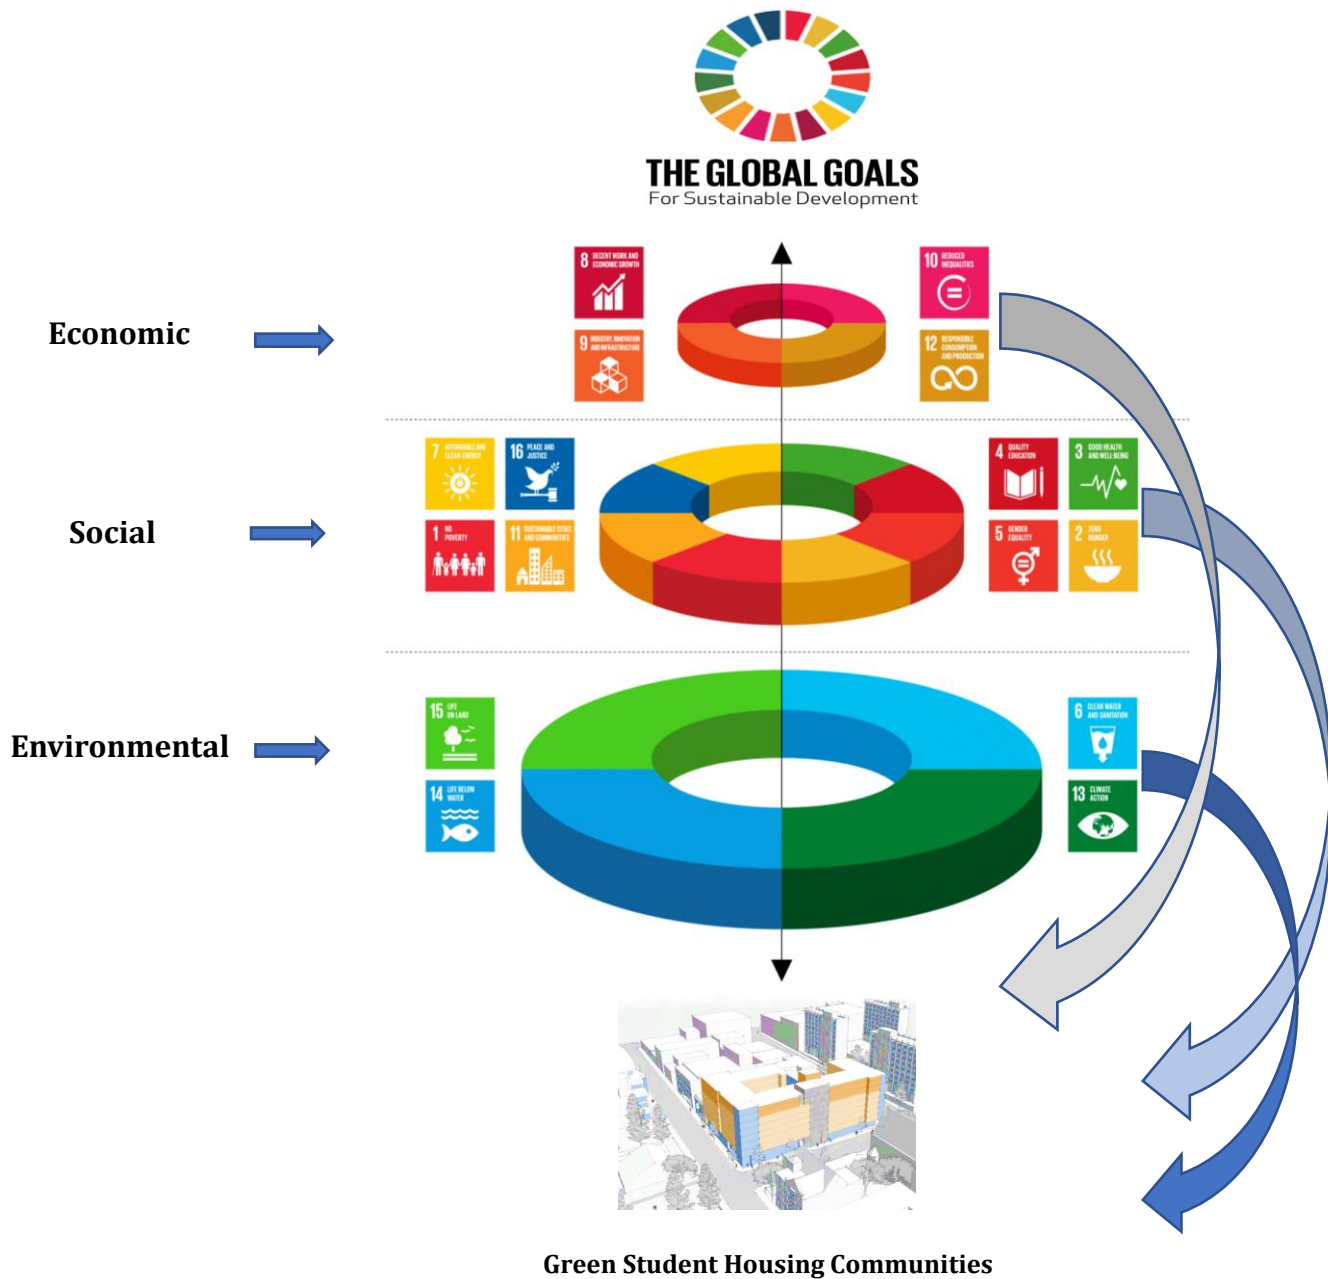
THE GLOBAL GOALS
For Sustainable Development

Economic

8 DECENT WORK AND ECONOMIC GROWTH

9 INDUSTRY, INNOVATION AND INFRASTRUCTURE

10 REDUCED INEQUALITIES

12 RESPONSIBLE CONSUMPTION AND PRODUCTION

Social

7 AFFORDABLE AND CLEAN ENERGY

16 PEACE AND JUSTICE

1 NO POVERTY

11 SUSTAINABLE CITIES AND COMMUNITIES

4 QUALITY EDUCATION

3 GOOD HEALTH AND WELL-BEING

5 GENDER EQUALITY

2 ZERO HUNGER

Environmental

15 LIFE ON LAND

14 LIFE BELOW WATER

6 CLEAN WATER AND SANITATION

13 CLIMATE ACTION

Green Student Housing Communities